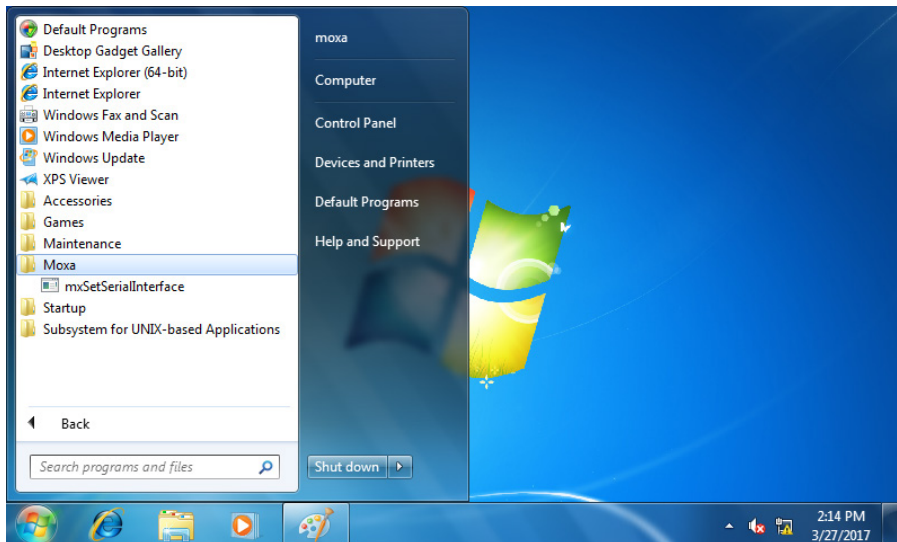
Default Programs
Desktop Gadget Gallery
Internet Explorer (64-bit)
Internet Explorer
Windows Fax and Scan
Windows Media Player
Windows Update
XPS Viewer
Accessories
Games
Maintenance
Moxa
mxSetSerialInterface
Startup
Subsystem for UNIX-based Applications

Back

Search programs and files

moxa
Computer
Control Panel
Devices and Printers
Default Programs
Help and Support

Shut down

2:14 PM
3/27/2017